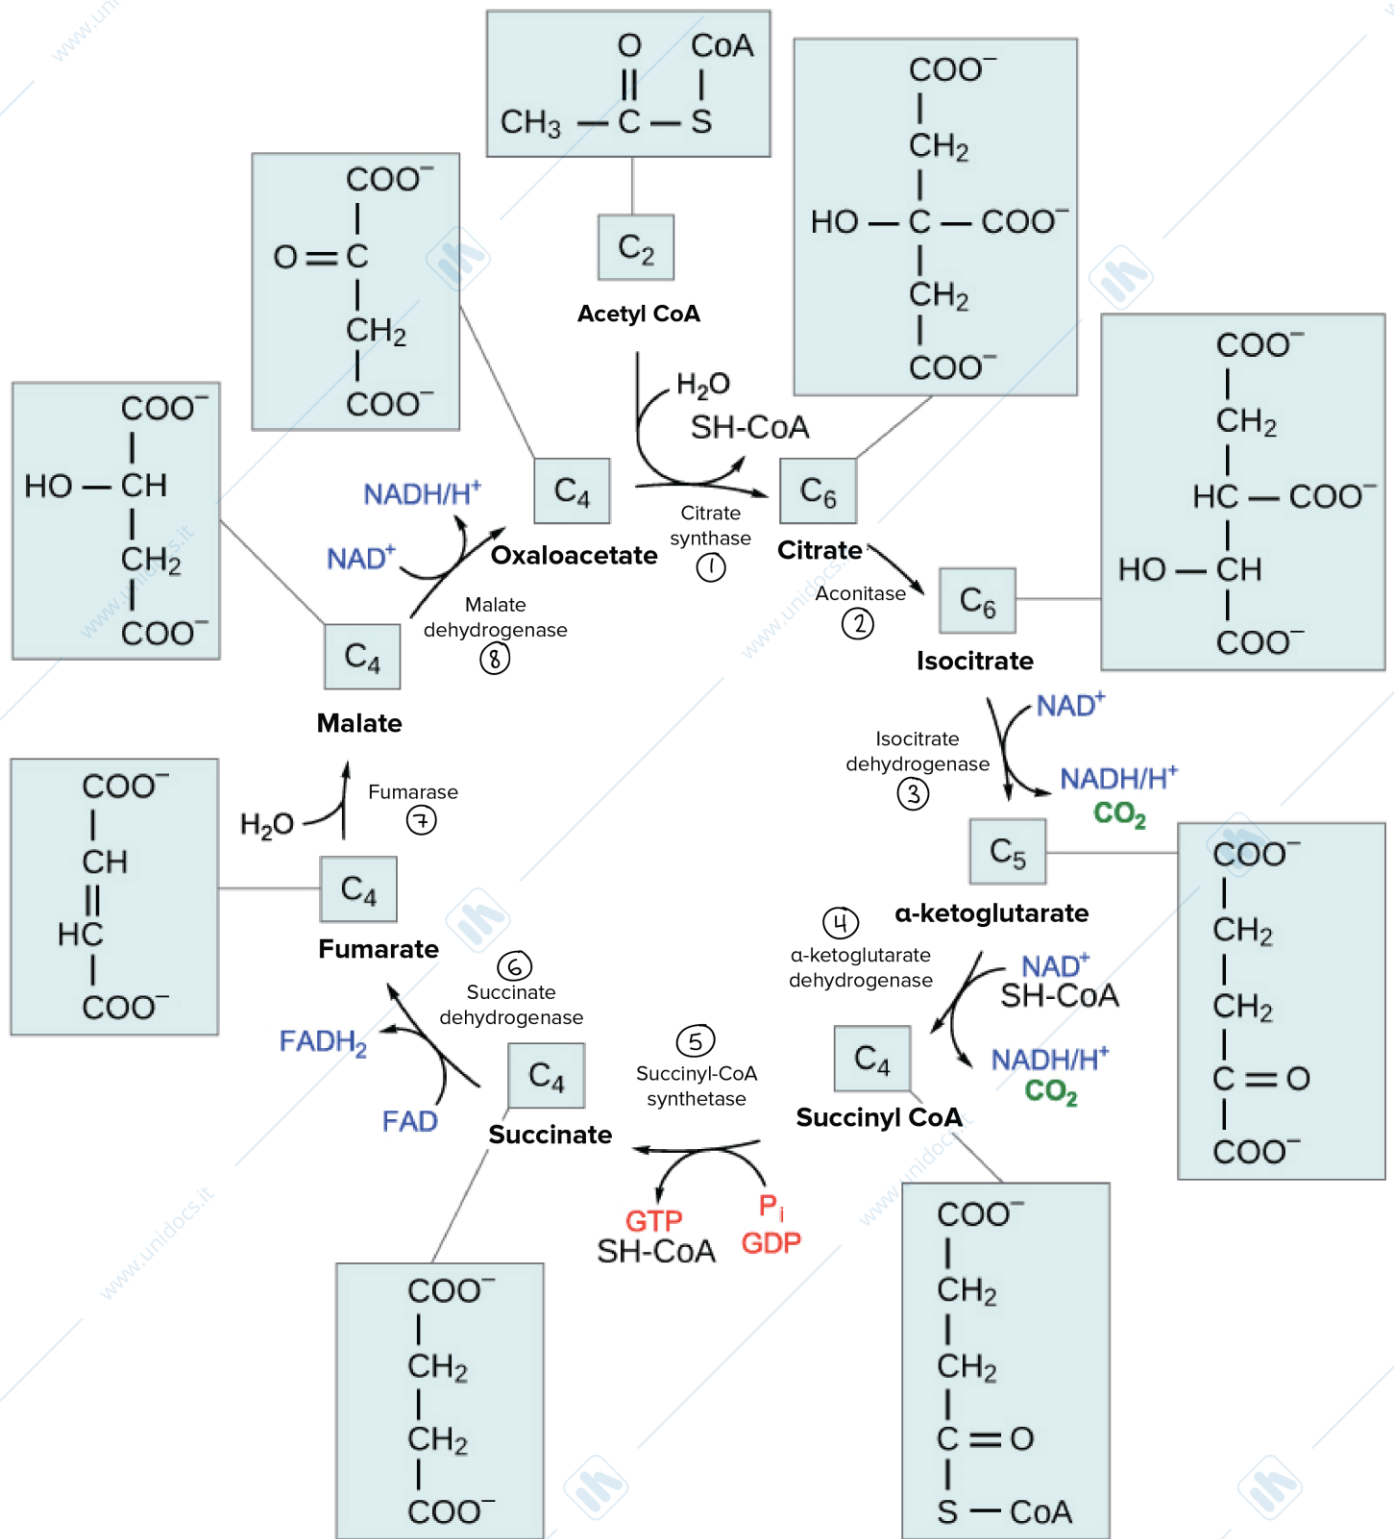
O CoA
$CH_3 - C - S$

$C_2$
Acetyl CoA

$H_2O$
SH-CoA

Citrate synthase
1

$C_6$
Citrate

$COO^-$
$CH_2$
$HO - C - COO^-$
$CH_2$
$COO^-$

Aconitase
2

$C_6$
Isocitrate

$COO^-$
$CH_2$
$HC - COO^-$
$HO - CH$
$COO^-$

$NAD^+$
Isocitrate dehydrogenase
3
NADH/$H^+$
$CO_2$

$C_5$
α-ketoglutarate

$COO^-$
$CH_2$
$CH_2$
$C = O$
$COO^-$

4
α-ketoglutarate dehydrogenase
$NAD^+$
SH-CoA
NADH/$H^+$
$CO_2$

$C_4$
Succinyl CoA

$COO^-$
$CH_2$
$CH_2$
$C = O$
$S - CoA$

5
Succinyl-CoA synthetase
$P_i$
GDP
GTP
SH-CoA

$C_4$
Succinate

$COO^-$
$CH_2$
$CH_2$
$COO^-$

6
Succinate dehydrogenase
$FADH_2$
FAD

$C_4$
Fumarate

$COO^-$
CH
HC
$COO^-$

$H_2O$
Fumarase
7

$C_4$
Malate

$COO^-$
$HO - CH$
$CH_2$
$COO^-$

NADH/$H^+$
$NAD^+$
Malate dehydrogenase
8

$C_4$
Oxaloacetate

$COO^-$
$O = C$
$CH_2$
$COO^-$

www.unidocs.it